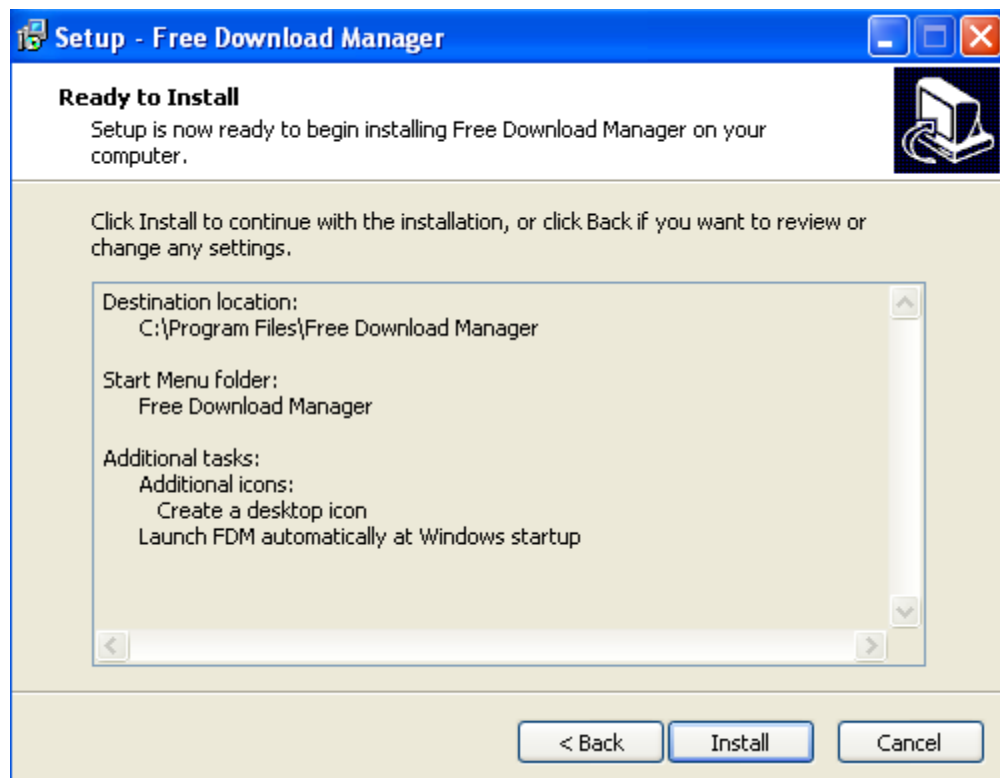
Setup - Free Download Manager

Ready to Install

Setup is now ready to begin installing Free Download Manager on your computer.

Click Install to continue with the installation, or click Back if you want to review or change any settings.

Destination location:
C:\Program Files\Free Download Manager

Start Menu folder:
Free Download Manager

Additional tasks:
Additional icons:
Create a desktop icon
Launch FDM automatically at Windows startup

< Back
Install
Cancel